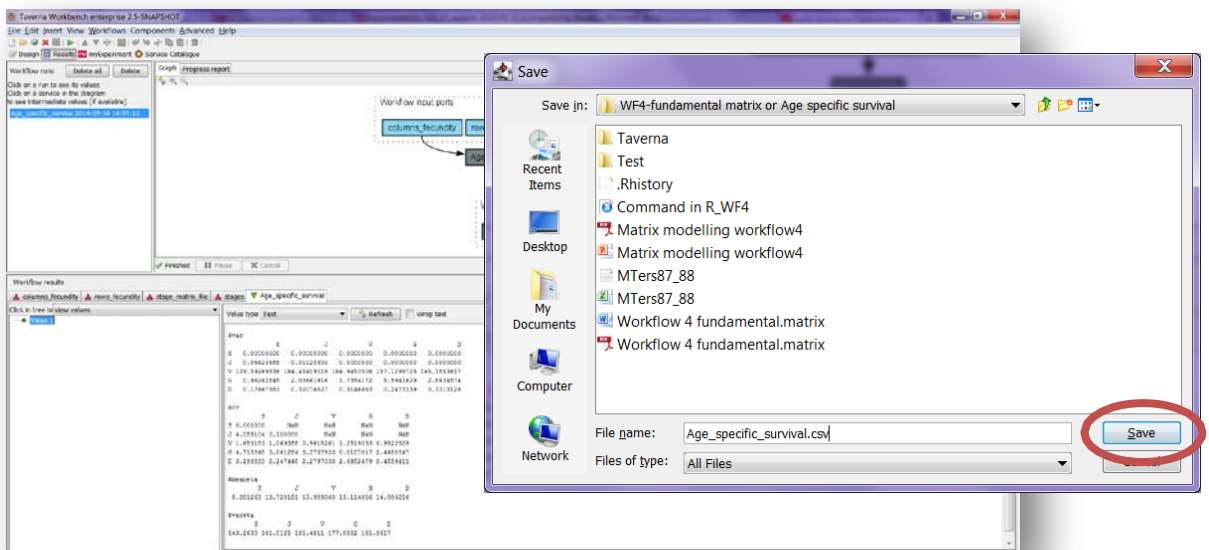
Taverna Workbench enterprise 2.5-SNAPSHOT

File Edit Insert View Workflows Components Advanced Help

Design Results myExperiment Service Catalogue

Workflow runs Delete all Delete

Click on a run to see its values
Click on a service in the diagram
to see intermediate values (if available)

Age_specific_survival 2014-05-16 14:55:13

Graph Progress report

Workflow input ports

columns_fecundity rows

Age

Finished Pause Cancel

Workflow results

columns_fecundity rows_fecundity stage_matrix_file stages Age_specific_survival

Click in tree to view values

Value 1

Value type Text Refresh Wrap text

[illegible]

Save

Save in: WF4-fundamental matrix or Age specific survival

Recent Items

Desktop

My Documents

Computer

Network

Taverna
Test
.Rhistory
Command in R_WF4
Matrix modelling workflow4
Matrix modelling workflow4
MTers87_88
MTers87_88
Workflow 4 fundamental.matrix
Workflow 4 fundamental.matrix

File name: Age_specific_survival.csv

Files of type: All Files

Save

Cancel